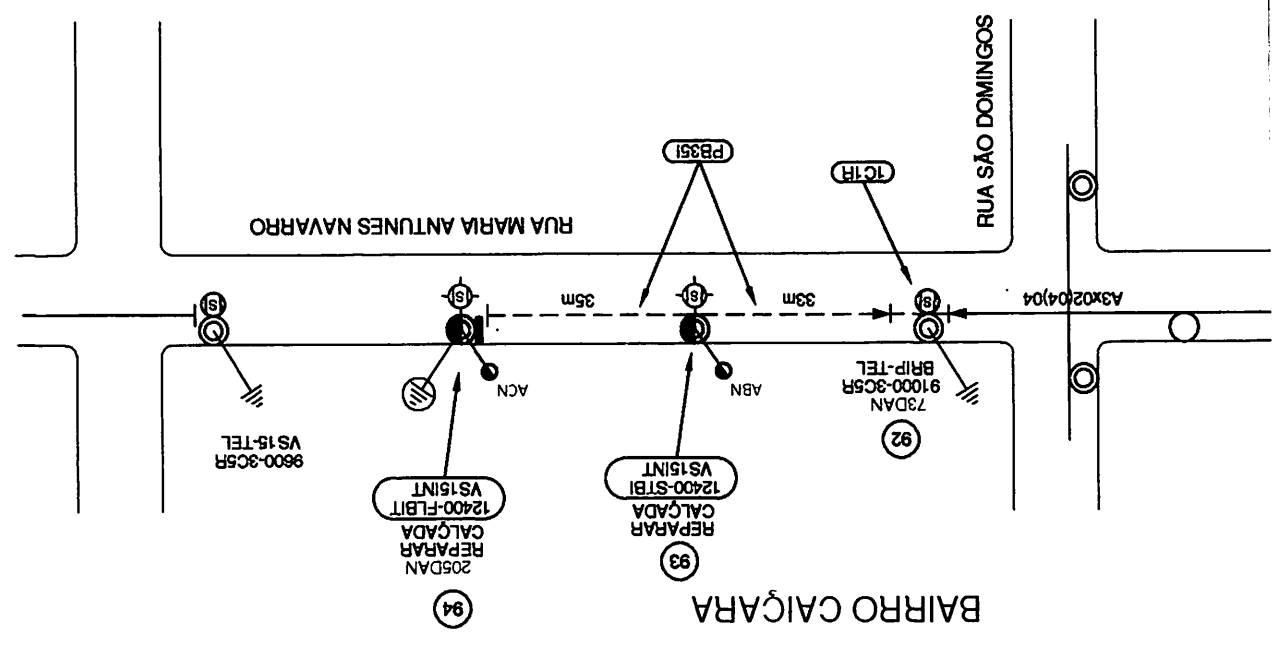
RUA SÃO DOMINGOS

PB35I

1C1R

RUA MARIA ANTUNES NAVARRO

IS

IS

IS

IS

35m

33m

A3x02(04)04

ACN

ABN

73DAN
91000-3C5R
BRIP-TEL

92

9600-3C5R
VS15-TEL

12400-FLBIT
VS15INT

REPARAR
CALÇADA

205DAN

94

12400-STBI
VS15INT

REPARAR
CALÇADA

93

BAIRRO CAIÇARA